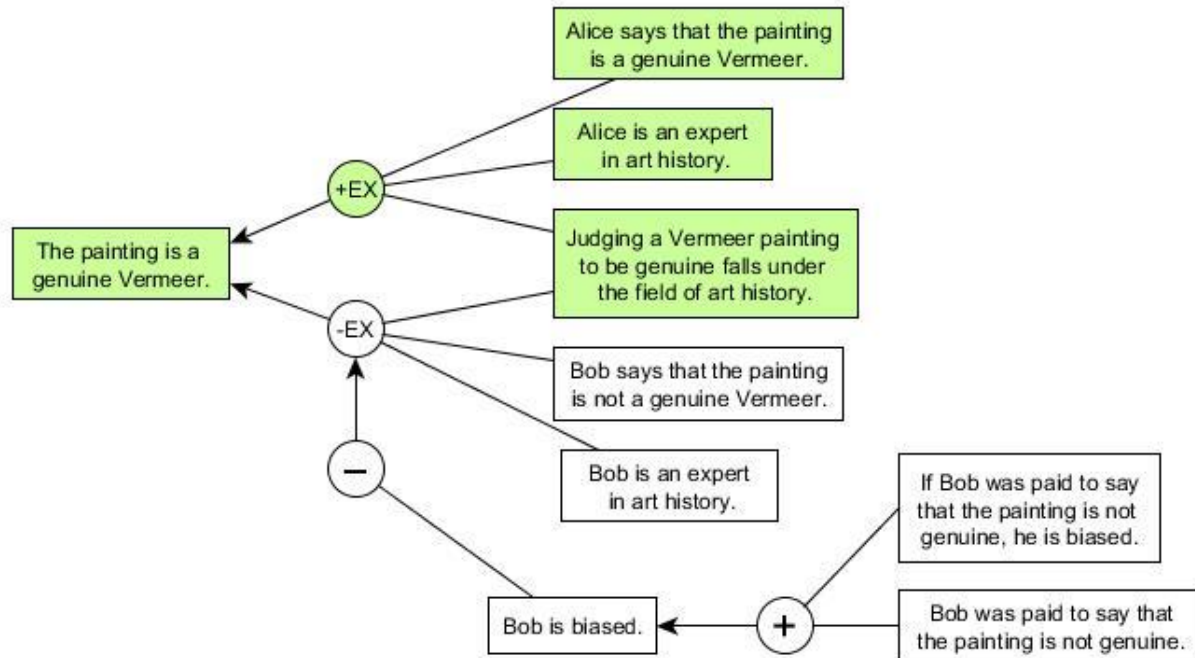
Alice says that the painting is a genuine Vermeer.

Alice is an expert in art history.

+EX

The painting is a genuine Vermeer.

Judging a Vermeer painting to be genuine falls under the field of art history.

-EX

Bob says that the painting is not a genuine Vermeer.

Bob is an expert in art history.

−

If Bob was paid to say that the painting is not genuine, he is biased.

Bob is biased.

+

Bob was paid to say that the painting is not genuine.